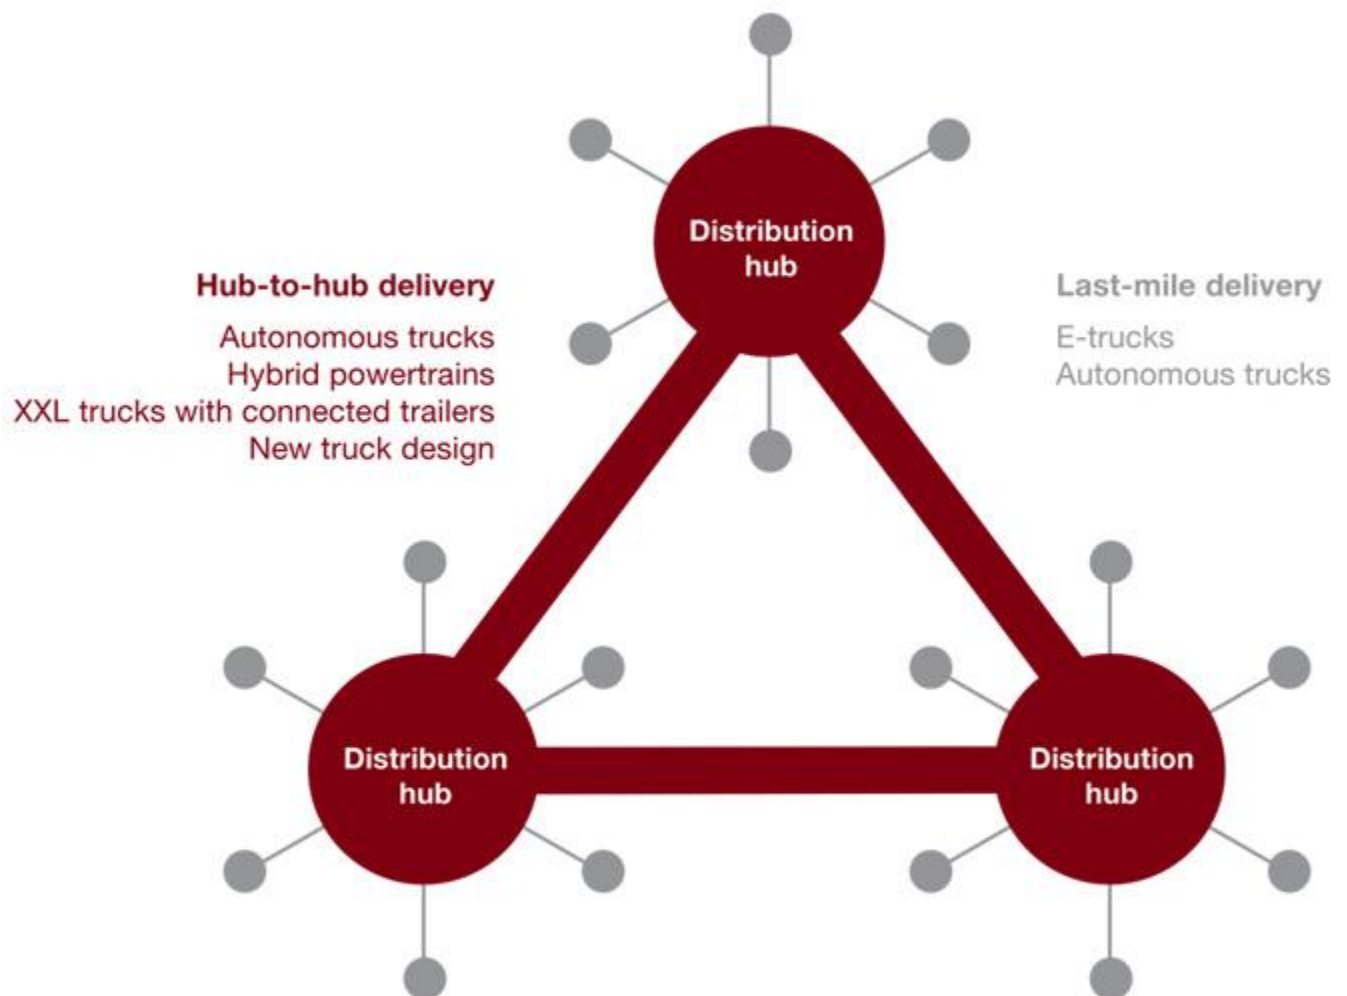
Distribution hub

Hub-to-hub delivery

Autonomous trucks
Hybrid powertrains
XXL trucks with connected trailers
New truck design

Last-mile delivery

E-trucks
Autonomous trucks

Distribution hub

Distribution hub